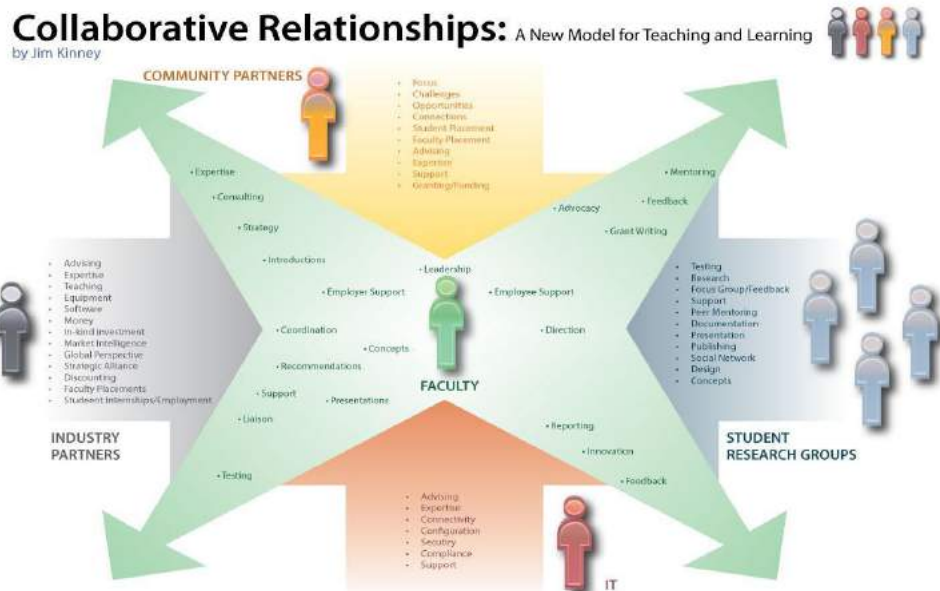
Collaborative Relationships: A New Model for Teaching and Learning
by Jim Kinney

COMMUNITY PARTNERS

• Focus
• Challenges
• Opportunities
• Connections
• Student Placement
• Faculty Placement
• Advising
• Expertise
• Support
• Granting/Funding

• Expertise
• Consulting
• Strategy
• Introductions
• Employer Support
• Coordination
• Concepts
• Recommendations
• Support
• Presentations
• Liaison
• Testing

• Mentoring
• Feedback
• Advocacy
• Grant Writing
• Leadership
• Employee Support
• Direction

FACULTY

• Advising
• Expertise
• Teaching
• Equipment
• Software
• Money
• In-kind Investment
• Market Intelligence
• Global Perspective
• Strategic Alliance
• Discounting
• Faculty Placements
• Student Internships/Employment

INDUSTRY PARTNERS

• Testing
• Research
• Focus Group/Feedback
• Support
• Peer Mentoring
• Documentation
• Presentation
• Publishing
• Social Network
• Design
• Concepts

STUDENT RESEARCH GROUPS

• Reporting
• Innovation
• Feedback

• Advising
• Expertise
• Connectivity
• Configuration
• Security
• Compliance
• Support

IT